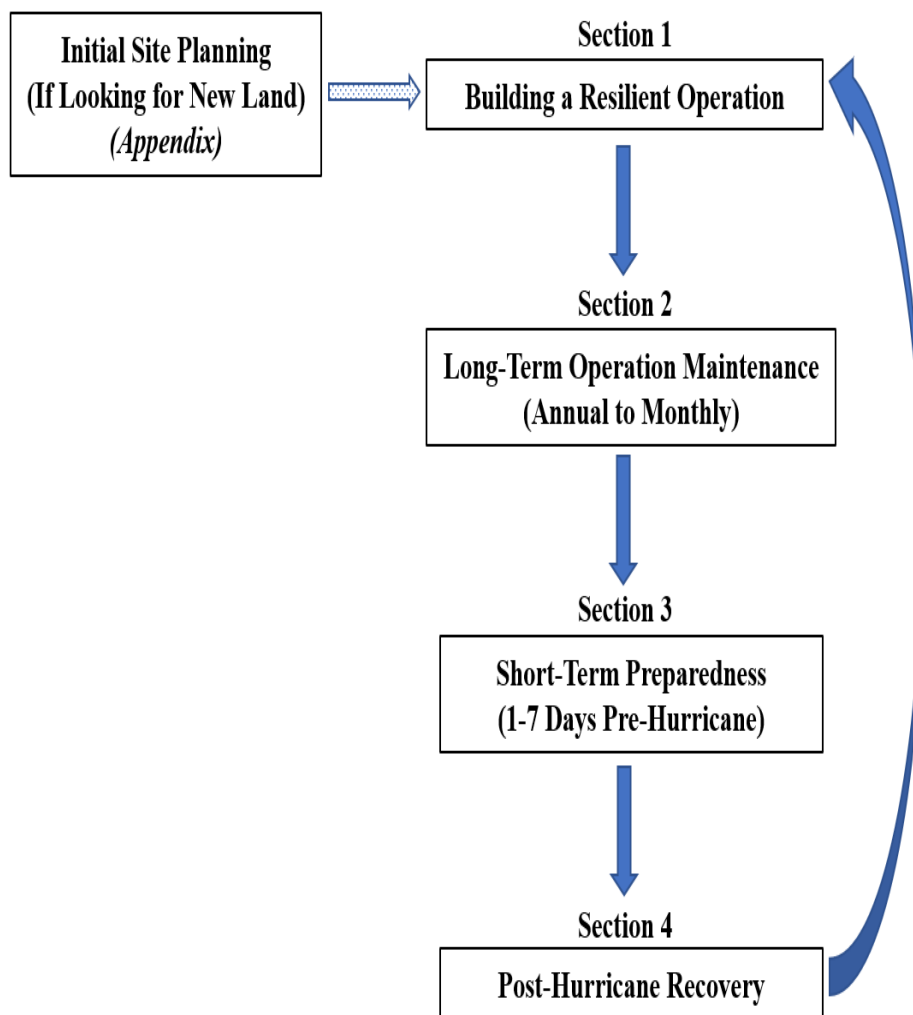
Initial Site Planning
(If Looking for New Land)
*(Appendix)*

Section 1
Building a Resilient Operation

Section 2
Long-Term Operation Maintenance
(Annual to Monthly)

Section 3
Short-Term Preparedness
(1-7 Days Pre-Hurricane)

Section 4
Post-Hurricane Recovery